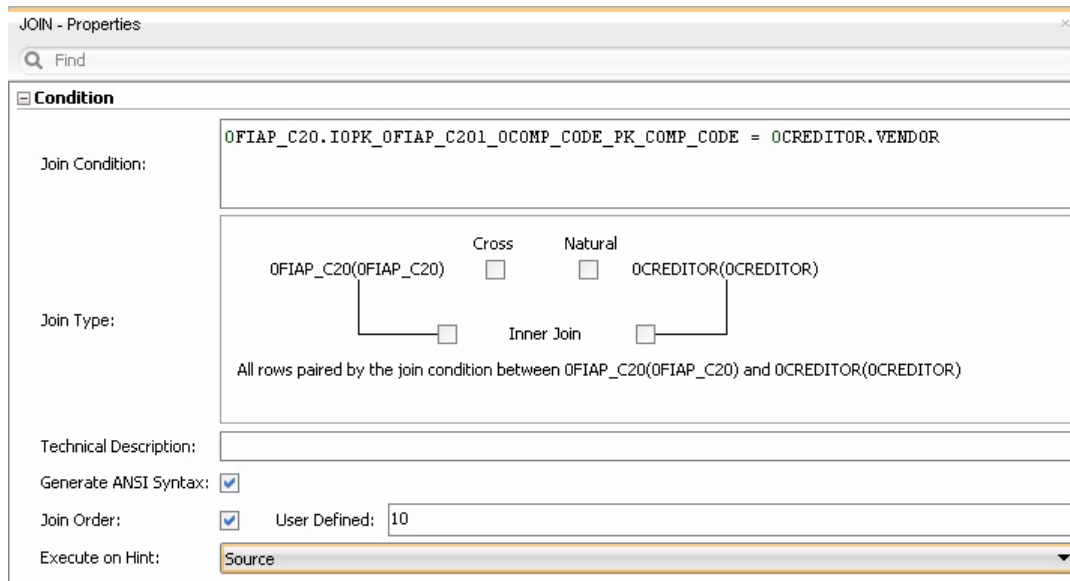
JOIN - Properties

Find

Condition

Join Condition: 0FIAP_C20.IOPK_0FIAP_C201_0COMP_CODE_PK_COMP_CODE = 0CREDITOR.VENDOR

Join Type:

Cross Natural

0FIAP_C20(0FIAP_C20) 0CREDITOR(0CREDITOR)

Inner Join

All rows paired by the join condition between 0FIAP_C20(0FIAP_C20) and 0CREDITOR(0CREDITOR)

Technical Description:

Generate ANSI Syntax:

Join Order: User Defined: 10

Execute on Hint: Source